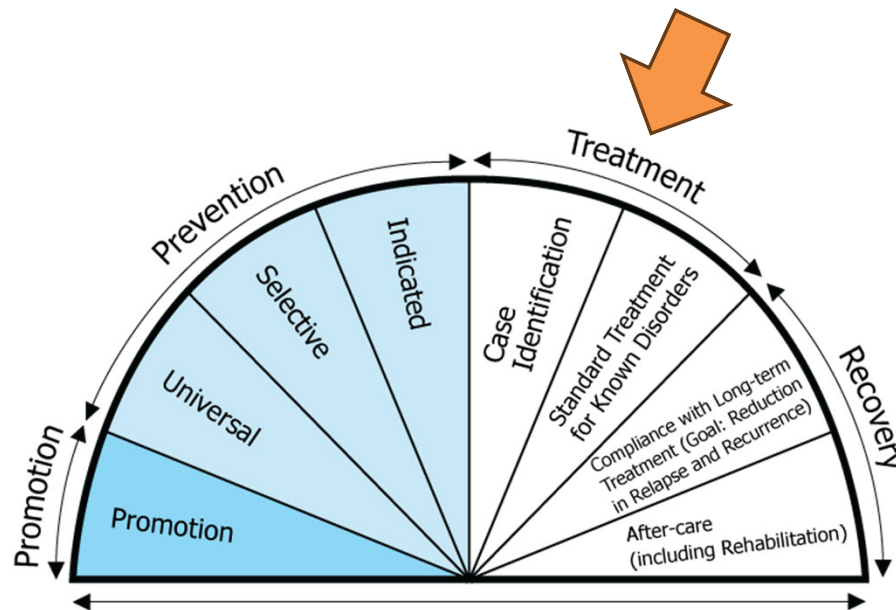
Treatment

Prevention

Recovery

Promotion

Promotion

Universal

Selective

Indicated

Case Identification

Standard Treatment for Known Disorders

Compliance with Long-term Treatment (Goal: Reduction in Relapse and Recurrence)

After-care (including Rehabilitation)